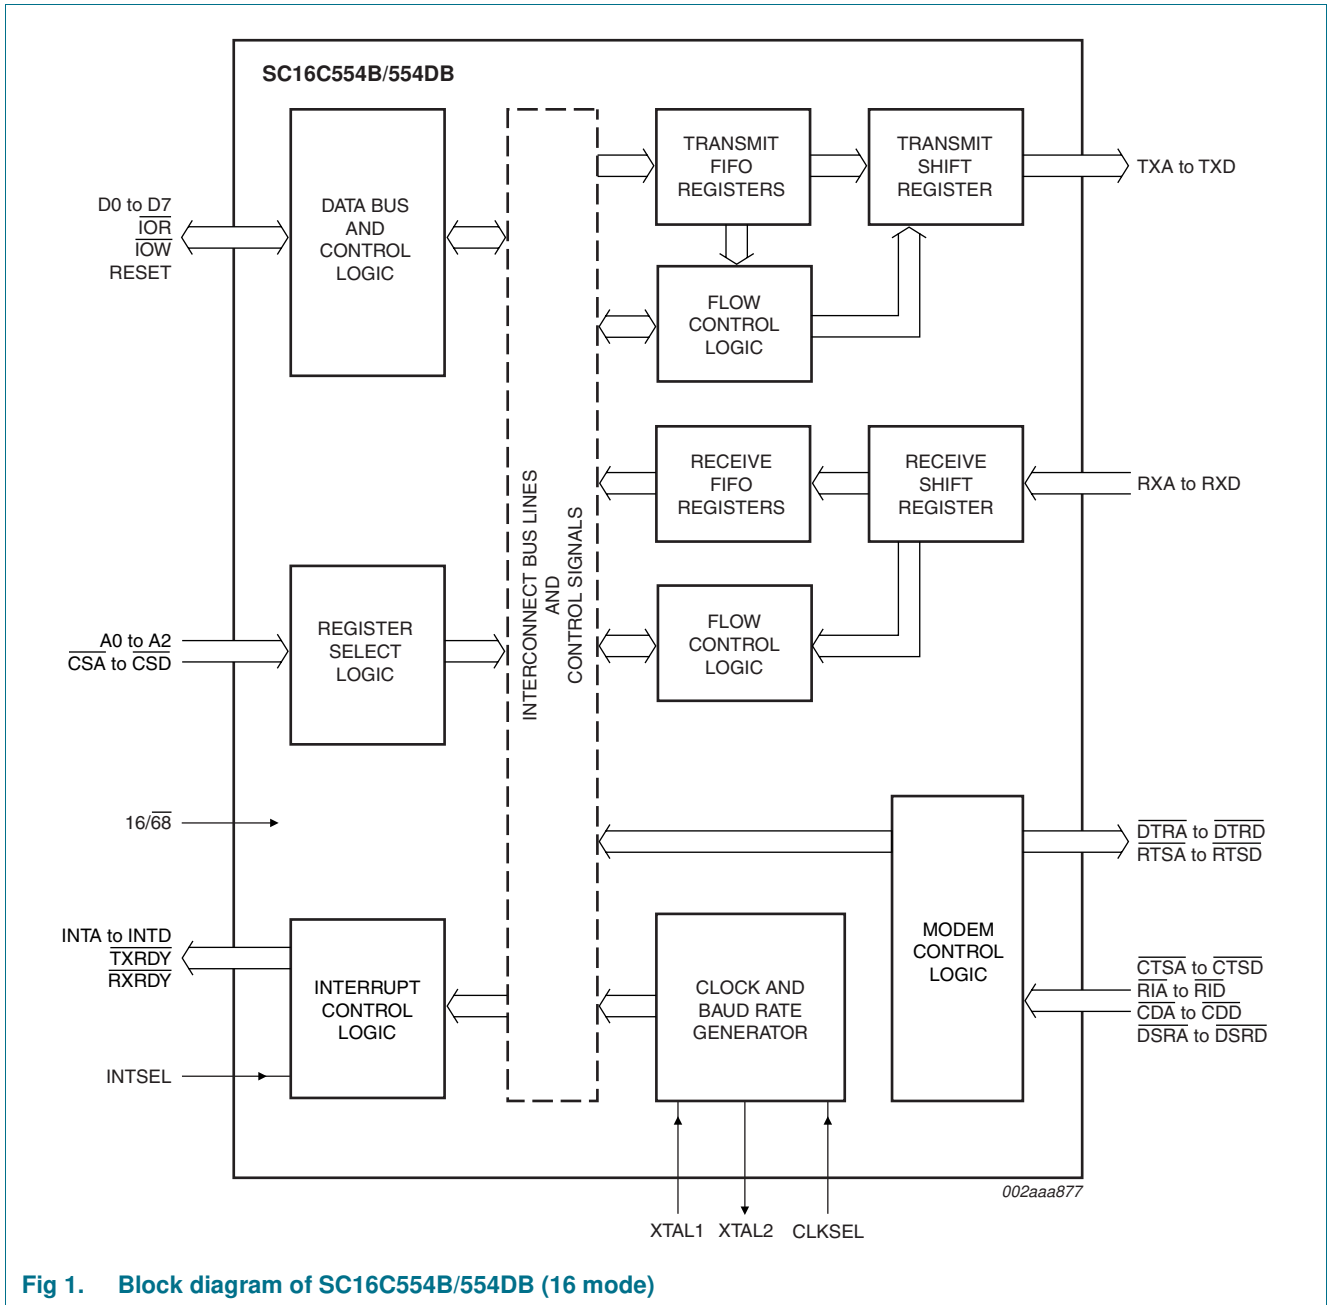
SC16C554B/554DB

D0 to D7
$\overline{IOR}$
$\overline{IOW}$
RESET

DATA BUS AND CONTROL LOGIC

INTERCONNECT BUS LINES AND CONTROL SIGNALS

TRANSMIT FIFO REGISTERS

TRANSMIT SHIFT REGISTER

TXA to TXD

FLOW CONTROL LOGIC

RECEIVE FIFO REGISTERS

RECEIVE SHIFT REGISTER

RXA to RXD

FLOW CONTROL LOGIC

A0 to A2
$\overline{CSA}$ to $\overline{CSD}$

REGISTER SELECT LOGIC

16/$\overline{68}$

$\overline{DTRA}$ to $\overline{DTRD}$
$\overline{RTSA}$ to $\overline{RTSD}$

INTA to INTD
$\overline{TXRDY}$
$\overline{RXRDY}$

INTERRUPT CONTROL LOGIC

INTSEL

CLOCK AND BAUD RATE GENERATOR

MODEM CONTROL LOGIC

$\overline{CTSA}$ to $\overline{CTSD}$
$\overline{RIA}$ to $\overline{RID}$
$\overline{CDA}$ to $\overline{CDD}$
$\overline{DSRA}$ to $\overline{DSRD}$

002aaa877

XTAL1 XTAL2 CLKSEL

Fig 1. Block diagram of SC16C554B/554DB (16 mode)